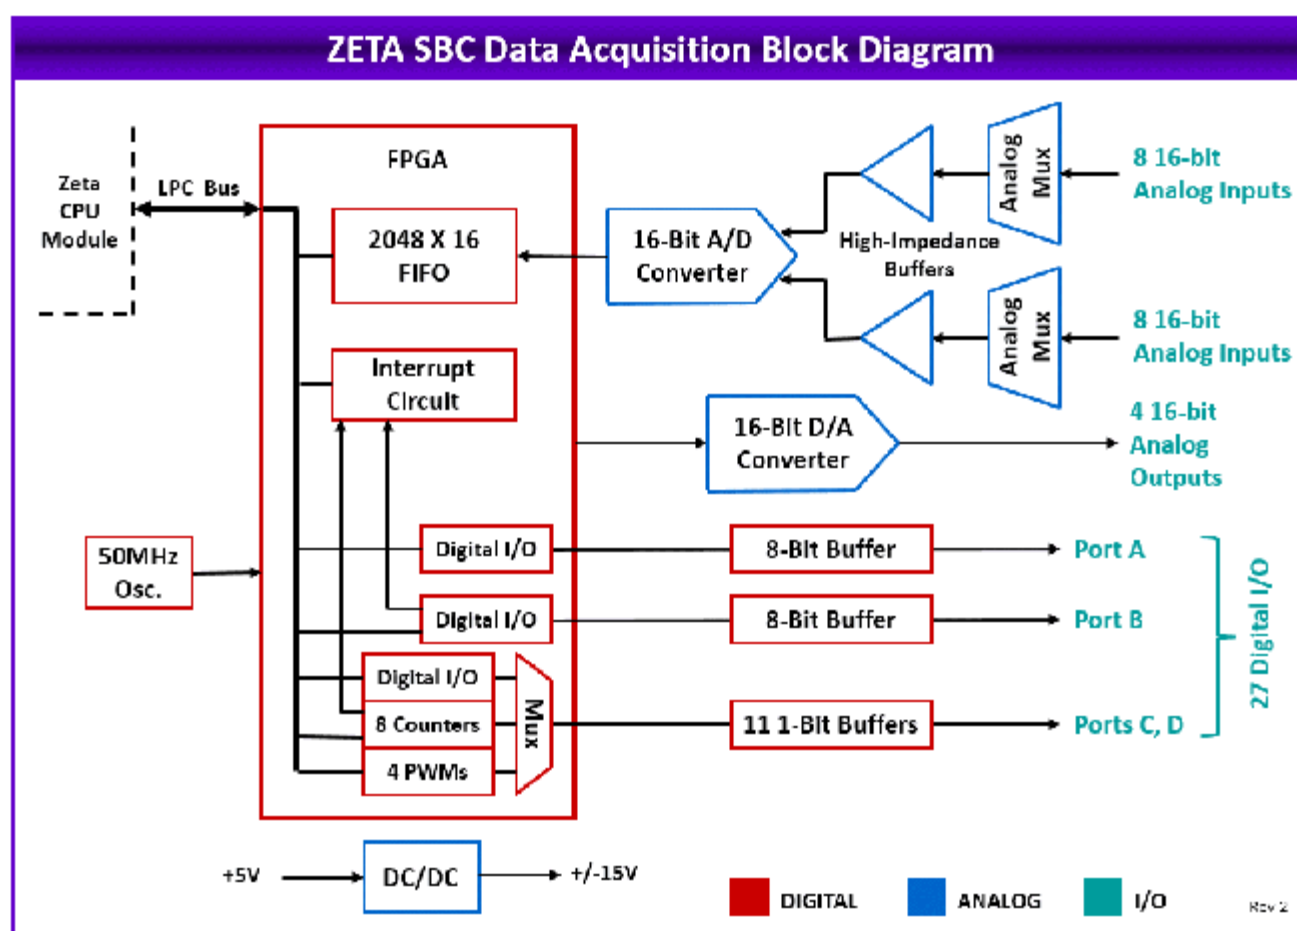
ZETA SBC Data Acquisition Block Diagram

Zeta CPU Module

LPC Bus

FPGA

2048 X 16 FIFO

Interrupt Circuit

16-Bit A/D Converter

High-Impedance Buffers

Analog Mux

8 16-bit Analog Inputs

Analog Mux

8 16-bit Analog Inputs

16-Bit D/A Converter

4 16-bit Analog Outputs

50MHz Osc.

Digital I/O

8-Bit Buffer

Port A

Digital I/O

8-Bit Buffer

Port B

27 Digital I/O

Digital I/O

8 Counters

4 PWMs

Mux

11 1-Bit Buffers

Ports C, D

+5V

DC/DC

+/-15V

DIGITAL

ANALOG

I/O

Rev 2